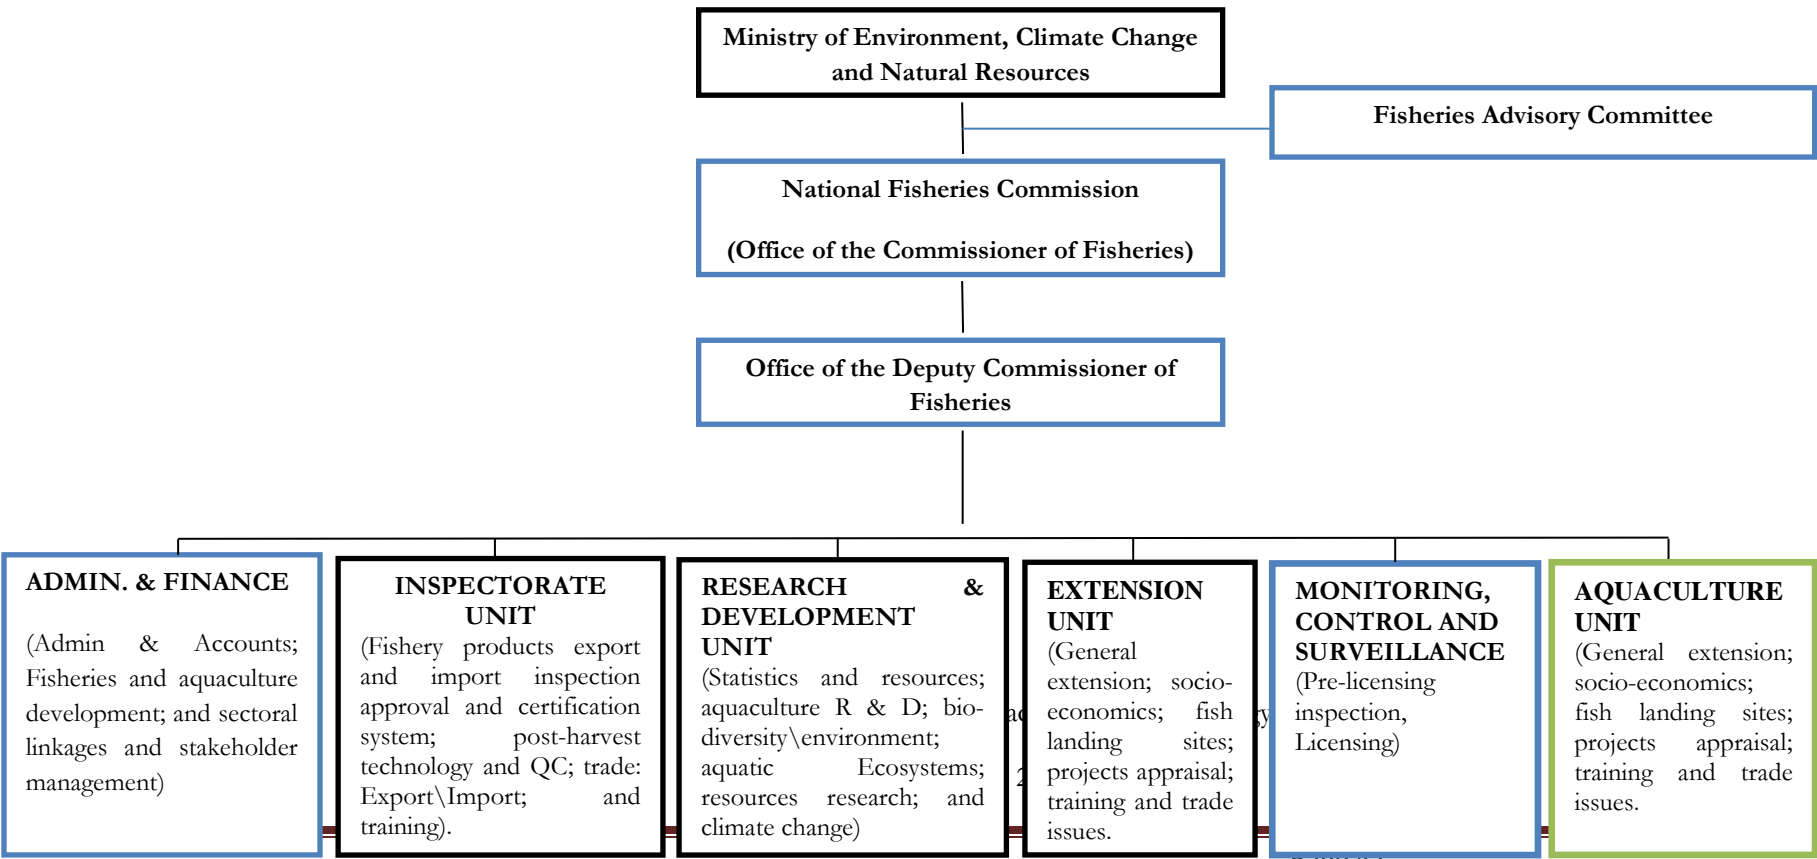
Ministry of Environment, Climate Change and Natural Resources

Fisheries Advisory Committee

National Fisheries Commission

(Office of the Commissioner of Fisheries)

Office of the Deputy Commissioner of Fisheries

ADMIN. & FINANCE

(Admin & Accounts; Fisheries and aquaculture development; and sectoral linkages and stakeholder management)

INSPECTORATE UNIT

(Fishery products export and import inspection approval and certification system; post-harvest technology and QC; trade: Export\Import; and training).

RESEARCH & DEVELOPMENT UNIT

(Statistics and resources; aquaculture R & D; bio-diversity\environment; aquatic Ecosystems; resources research; and climate change)

EXTENSION UNIT

(General extension; socio-economics; fish landing sites; projects appraisal; training and trade issues.

MONITORING, CONTROL AND SURVEILLANCE

(Pre-licensing inspection, Licensing)

AQUACULTURE UNIT

(General extension; socio-economics; fish landing sites; projects appraisal; training and trade issues.